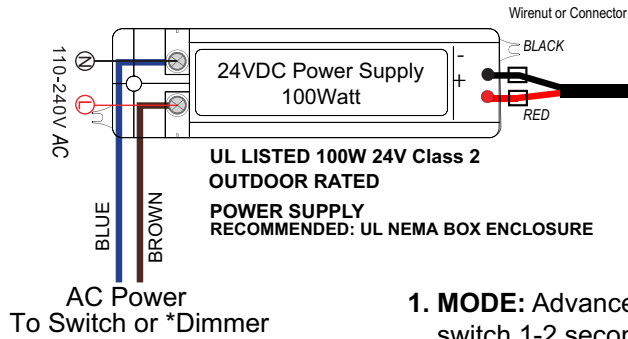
Wirenut or Connector

BLACK

RED

N

L

110-240V AC

24VDC Power Supply
100Watt

-
+

UL LISTED 100W 24V Class 2
OUTDOOR RATED

POWER SUPPLY
RECOMMENDED: UL NEMA BOX ENCLOSURE

BLUE

BROWN

AC Power
To Switch or *Dimmer

1. MODE: Advance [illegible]
switch 1-2 secon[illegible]